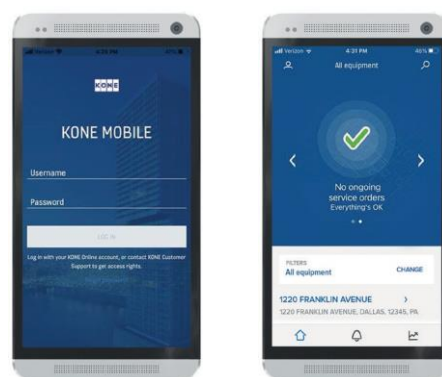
KONE

KONE MOBILE

Username

Password

LOG IN

Log in with your KONE Online account, or contact KONE Customer Support to get access rights.

Verizon 4:31 PM 46%

All equipment

No ongoing service orders
Everything's OK

FILTERS
All equipment
CHANGE

1220 FRANKLIN AVENUE
1220 FRANKLIN AVENUE, DALLAS, 12345, PA